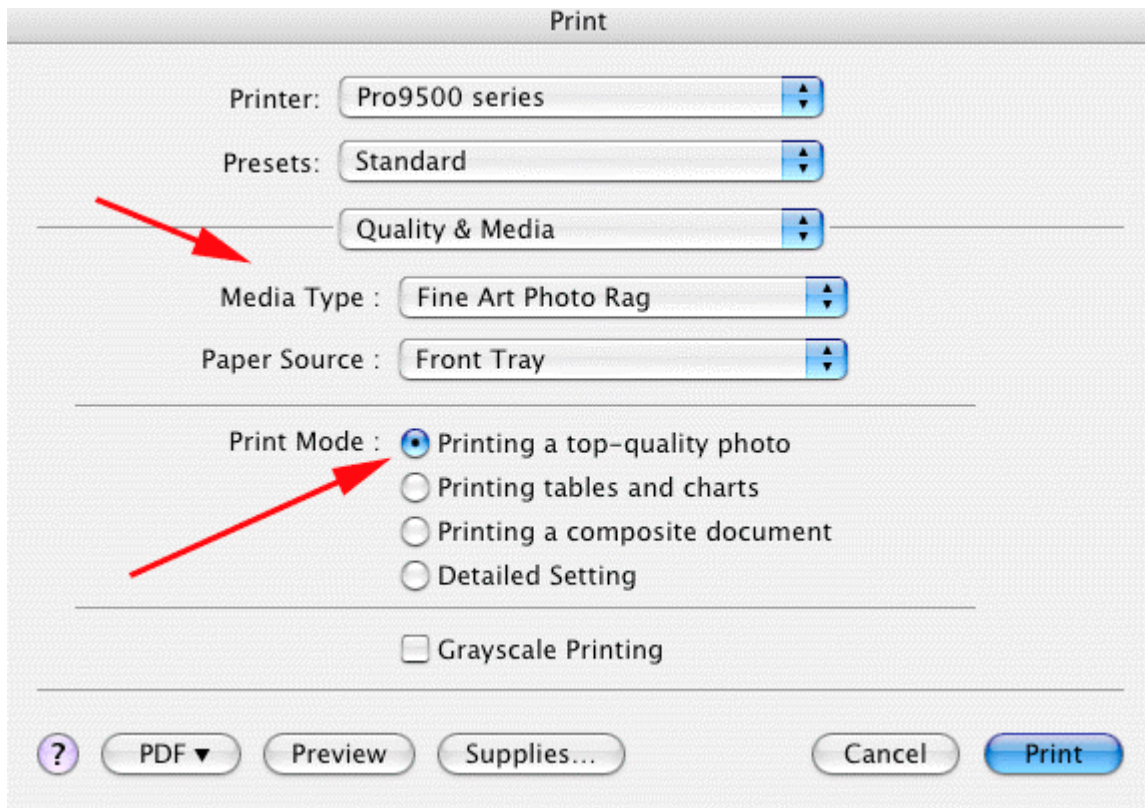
Print

Printer: Pro9500 series

Presets: Standard

Quality & Media

Media Type : Fine Art Photo Rag

Paper Source : Front Tray

Print Mode : Printing a top-quality photo
Printing tables and charts
Printing a composite document
Detailed Setting

Grayscale Printing

?
PDF ▾
Preview
Supplies...
Cancel
Print